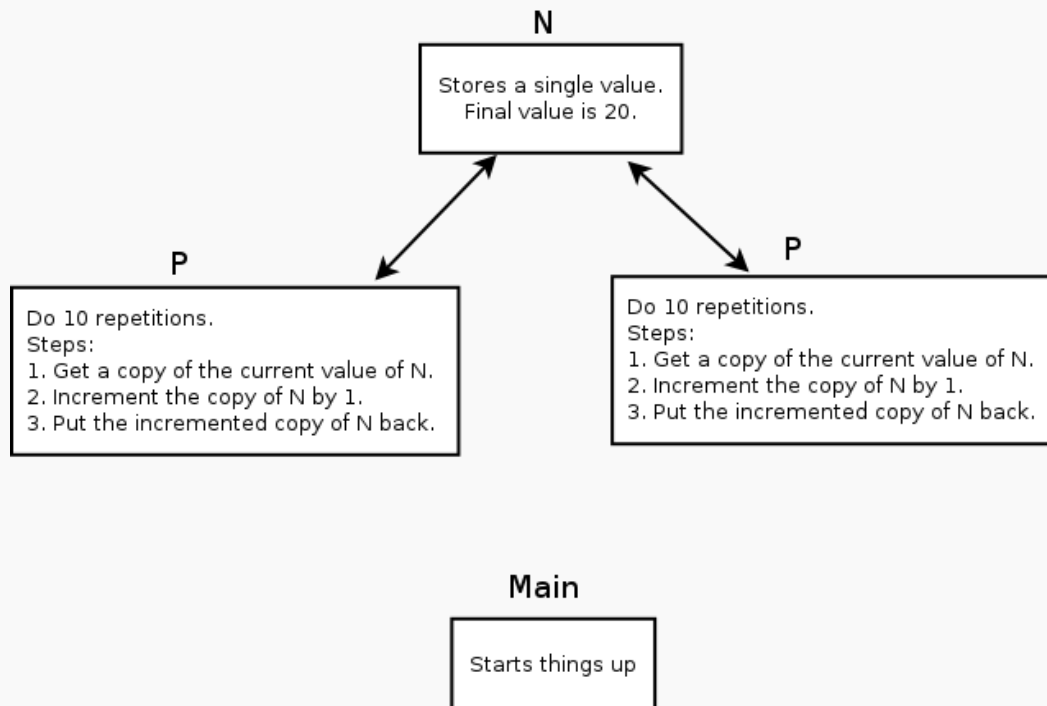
N

Stores a single value.
Final value is 20.

P

Do 10 repetitions.
Steps:
1. Get a copy of the current value of N.
2. Increment the copy of N by 1.
3. Put the incremented copy of N back.

P

Do 10 repetitions.
Steps:
1. Get a copy of the current value of N.
2. Increment the copy of N by 1.
3. Put the incremented copy of N back.

Main

Starts things up